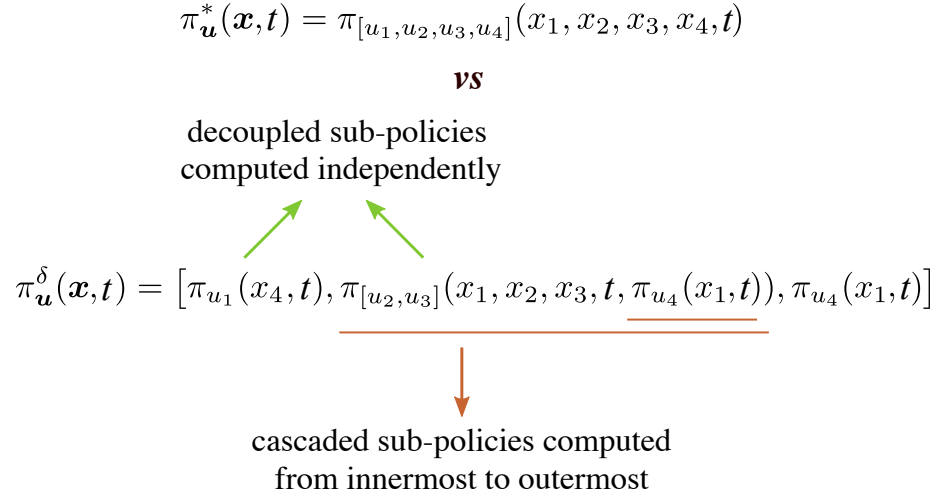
$\pi^*_{\boldsymbol{u}}(\boldsymbol{x},t) = \pi_{[u_1,u_2,u_3,u_4]}(x_1,x_2,x_3,x_4,t)$

*vs*

decoupled sub-policies computed independently

$\pi^{\delta}_{\boldsymbol{u}}(\boldsymbol{x},t) = \left[\pi_{u_1}(x_4,t), \pi_{[u_2,u_3]}(x_1,x_2,x_3,t,\pi_{u_4}(x_1,t)), \pi_{u_4}(x_1,t)\right]$

cascaded sub-policies computed from innermost to outermost